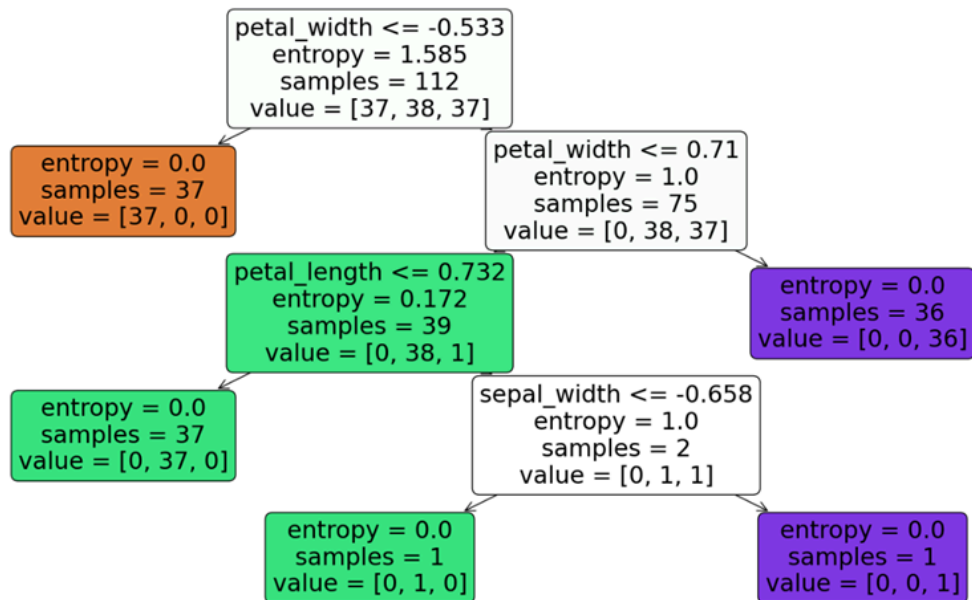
petal_width <= -0.533
entropy = 1.585
samples = 112
value = [37, 38, 37]

entropy = 0.0
samples = 37
value = [37, 0, 0]

petal_width <= 0.71
entropy = 1.0
samples = 75
value = [0, 38, 37]

petal_length <= 0.732
entropy = 0.172
samples = 39
value = [0, 38, 1]

entropy = 0.0
samples = 36
value = [0, 0, 36]

entropy = 0.0
samples = 37
value = [0, 37, 0]

sepal_width <= -0.658
entropy = 1.0
samples = 2
value = [0, 1, 1]

entropy = 0.0
samples = 1
value = [0, 1, 0]

entropy = 0.0
samples = 1
value = [0, 0, 1]